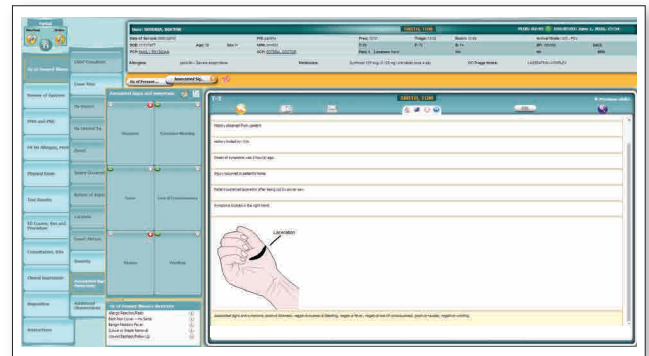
Laceration

History obtained from patient

History limited by: N/A

Onset of symptoms was 1 hour(s) ago.

Injury occurred at patient's home.

Patient sustained laceration after being cut on sharp object.

Symptoms located in the right hand.

Associated Signs and Symptoms

Associated Sq.

Hx of Present...

Chief Complaint

Cover Sheet

HPI

Review of Systems

PMH and PSH

FH SH Allergies, Meds

Physical Exam

Test Results

Consultation, Bills

Clinical Impression

Disposition

Instructions

Duration

Context

Location

Severity

Timing

Quality

Modifying Factors

Associated Signs and Symptoms

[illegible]